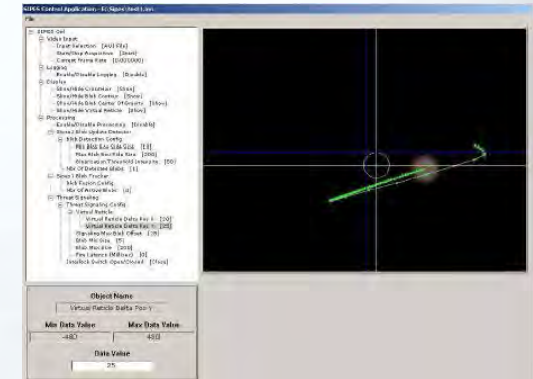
SIPES Control Application - E:\Sipes Unit Lab\
File

SIPES GUI
Video Input
Input Selection [AVI File]
Start/Stop Acquisition [Start]
Current Frame Rate [0.00/1000]
Logging
Enable/Disable Logging [Disable]
Display
Show/Hide Crosshair [Show]
Show/Hide Blob Contour [Show]
Show/Hide Blob Center Of Gravity [Show]
Show/Hide Virtual Reticle [Show]
Processing
Enable/Disable Processing [Enable]
Stage1 Blob Update Detector
Blob Detection Config
Min Blob Pixel Size [15]
Max Blob Pixel Size [200]
Binarization Threshold Intensity [50]
Nbr Of Detected Blobs [1]
Stage2 Blob Tracker
Blob Fusion Config
Nbr Of Archived Blobs [4]
Threat Signaling
Threat Signaling Config
Virtual Reticle
Virtual Reticle Delta Pos X [30]
Virtual Reticle Delta Pos Y [25]
Signaling Max Blob Offset [35]
Blob Min Size [5]
Blob Max Size [300]
Pos Latency (MSec) [0]
Interlock Switch Open/Closed [Close]

Object Name
Virtual Reticle Delta Pos Y
Min Data Value
-480
Max Data Value
480
Data Value
25